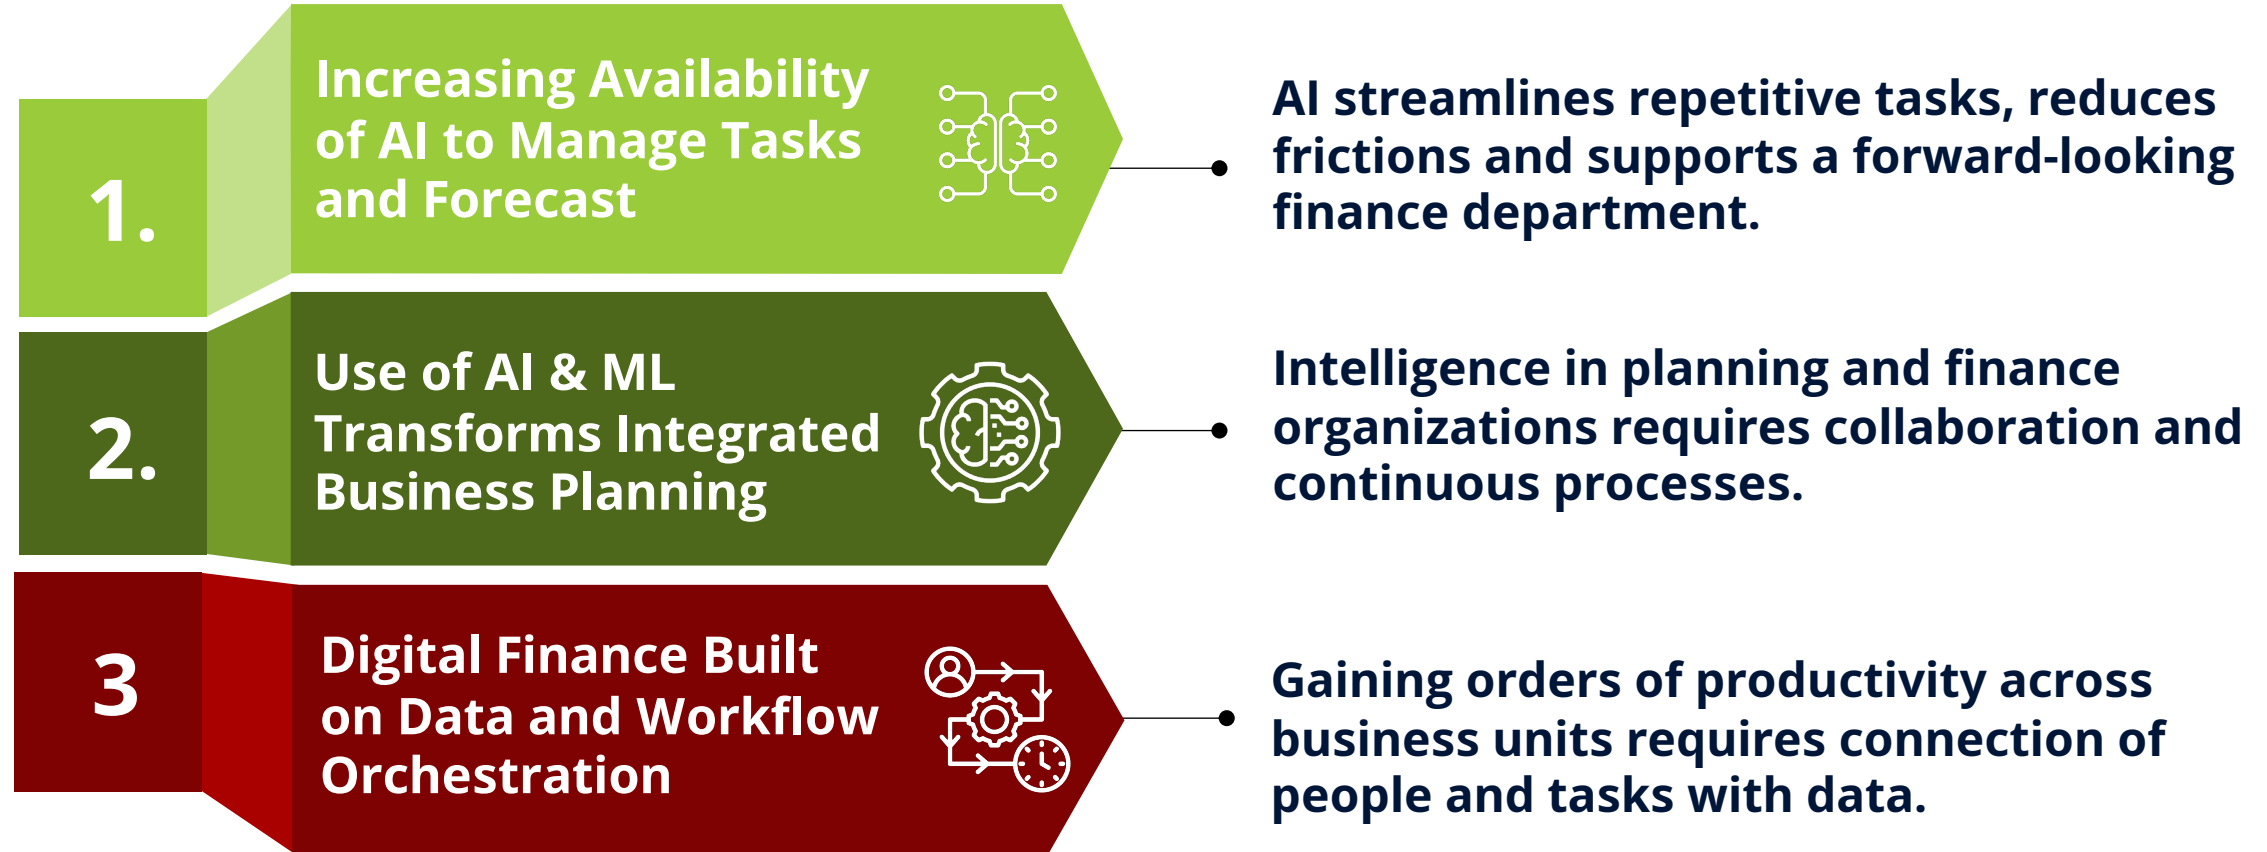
1.

Increasing Availability of AI to Manage Tasks and Forecast

AI streamlines repetitive tasks, reduces frictions and supports a forward-looking finance department.

2.

Use of AI & ML Transforms Integrated Business Planning

Intelligence in planning and finance organizations requires collaboration and continuous processes.

3

Digital Finance Built on Data and Workflow Orchestration

Gaining orders of productivity across business units requires connection of people and tasks with data.